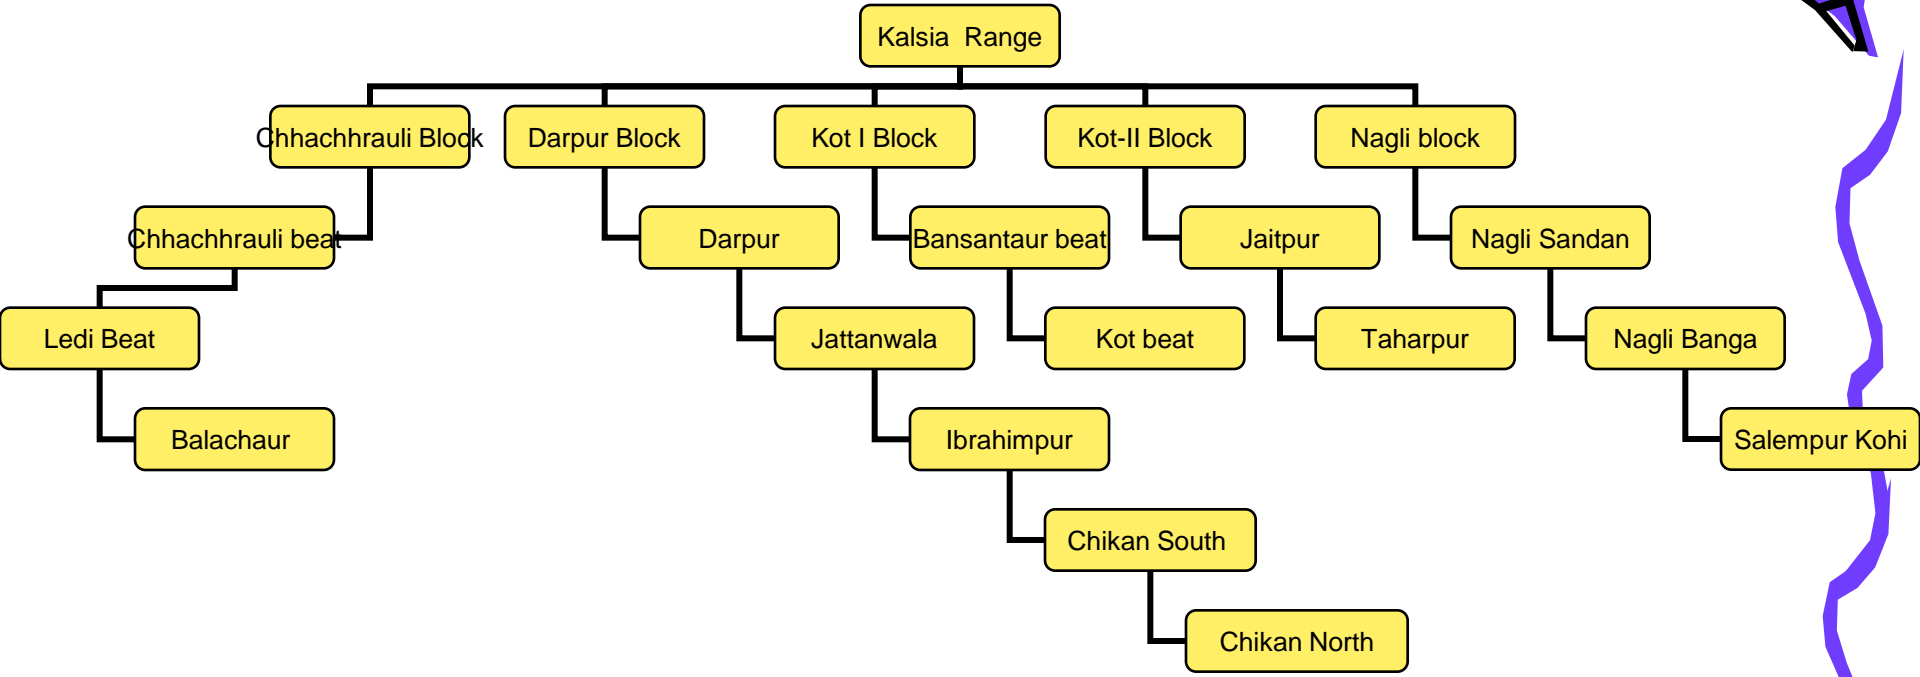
Kalsia Range

Chhachhrauli Block

Darpur Block

Kot I Block

Kot-II Block

Nagli block

Chhachhrauli beat

Ledi Beat

Balachaur

Darpur

Jattanwala

Ibrahimpur

Chikan South

Chikan North

Bansantaur beat

Kot beat

Jaitpur

Taharpur

Nagli Sandan

Nagli Banga

Salempur Kohi